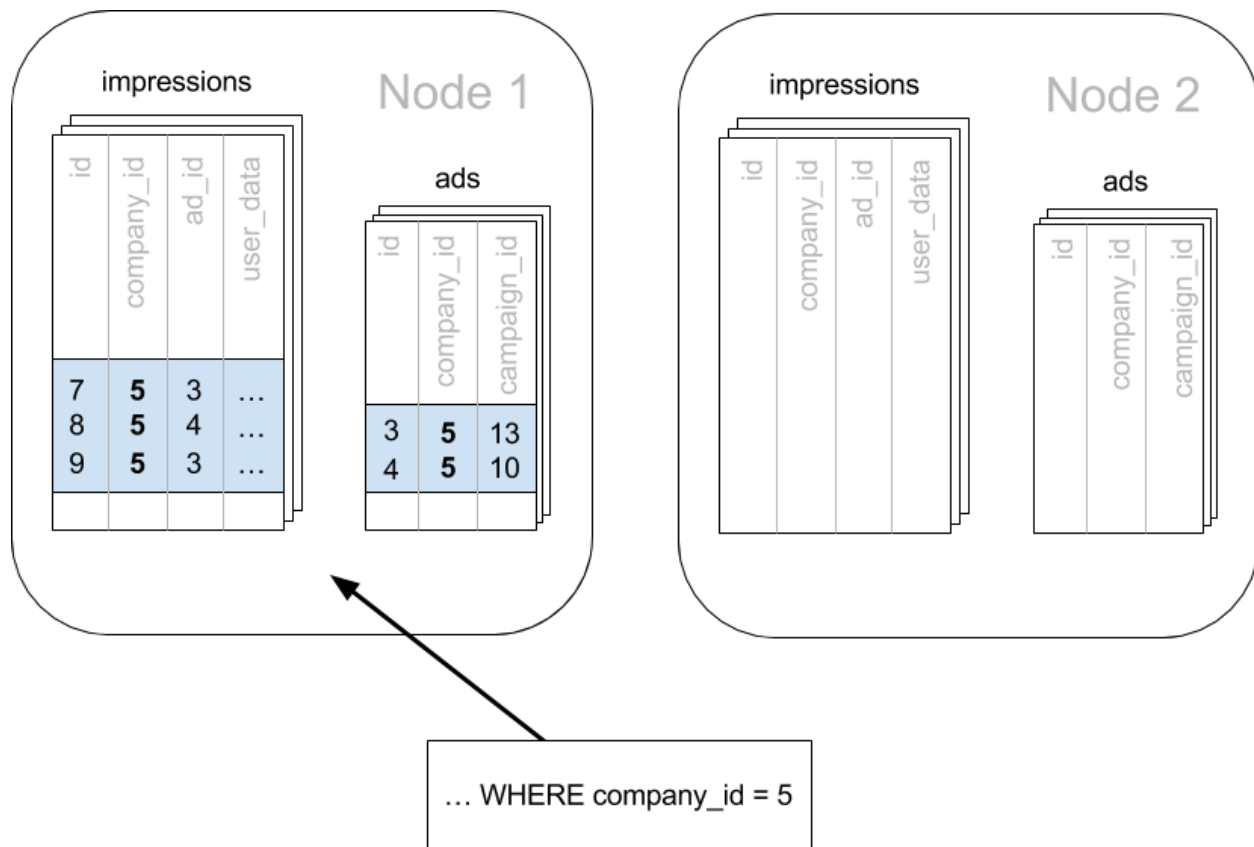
impressions

Node 1

| id | company_id | ad_id | user_data |
|---|---|---|---|
| 7 | **5** | 3 | … |
| 8 | **5** | 4 | … |
| 9 | **5** | 3 | … |

ads

| id | company_id | campaign_id |
|---|---|---|
| 3 | **5** | 13 |
| 4 | **5** | 10 |

impressions

Node 2

| id | company_id | ad_id | user_data |
|---|---|---|---|

ads

| id | company_id | campaign_id |
|---|---|---|

… WHERE company_id = 5